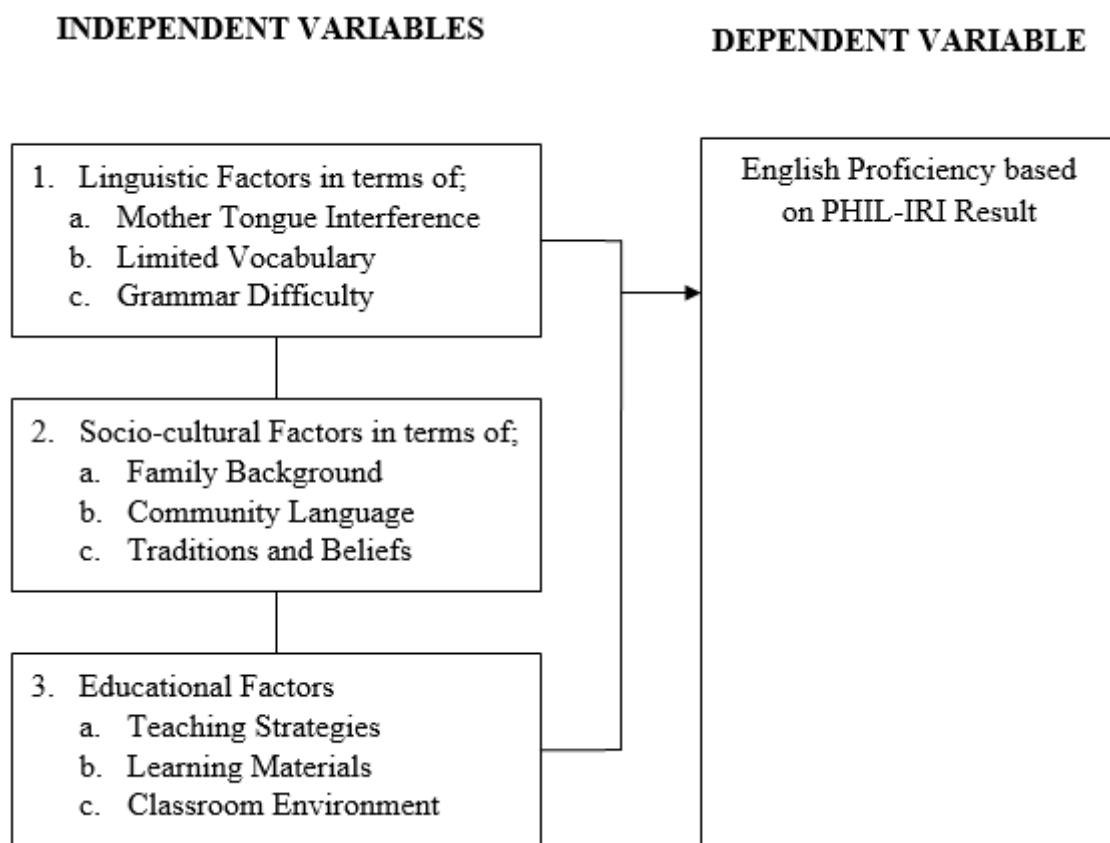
INDEPENDENT VARIABLES

DEPENDENT VARIABLE

1. Linguistic Factors in terms of;
a. Mother Tongue Interference
b. Limited Vocabulary
c. Grammar Difficulty

2. Socio-cultural Factors in terms of;
a. Family Background
b. Community Language
c. Traditions and Beliefs

3. Educational Factors
a. Teaching Strategies
b. Learning Materials
c. Classroom Environment

English Proficiency based on PHIL-IRI Result